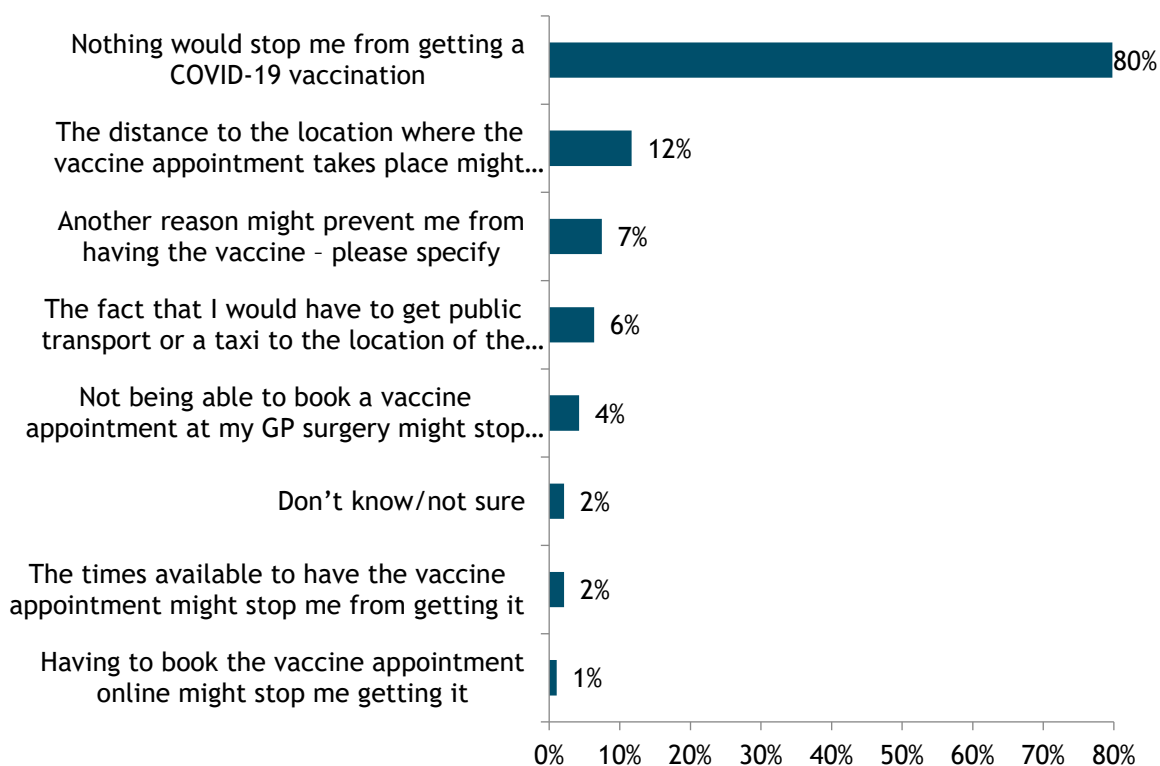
Nothing would stop me from getting a COVID-19 vaccination 80%

The distance to the location where the vaccine appointment takes place might… 12%

Another reason might prevent me from having the vaccine – please specify 7%

The fact that I would have to get public transport or a taxi to the location of the… 6%

Not being able to book a vaccine appointment at my GP surgery might stop… 4%

Don't know/not sure 2%

The times available to have the vaccine appointment might stop me from getting it 2%

Having to book the vaccine appointment online might stop me getting it 1%

0% 10% 20% 30% 40% 50% 60% 70% 80%